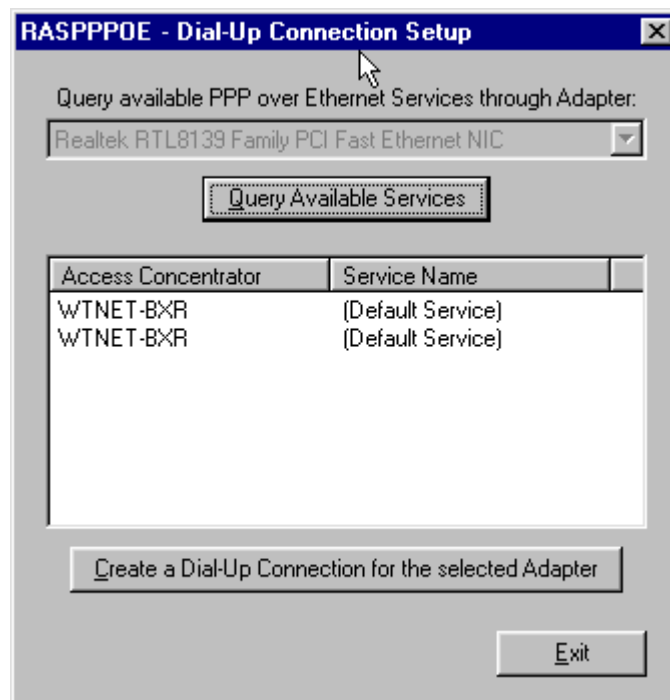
RASPPPOE - Dial-Up Connection Setup

Query available PPP over Ethernet Services through Adapter:

Realtek RTL8139 Family PCI Fast Ethernet NIC

Query Available Services

| Access Concentrator | Service Name |
|---|---|
| WTNET-BXR | (Default Service) |
| WTNET-BXR | (Default Service) |

Create a Dial-Up Connection for the selected Adapter

Exit